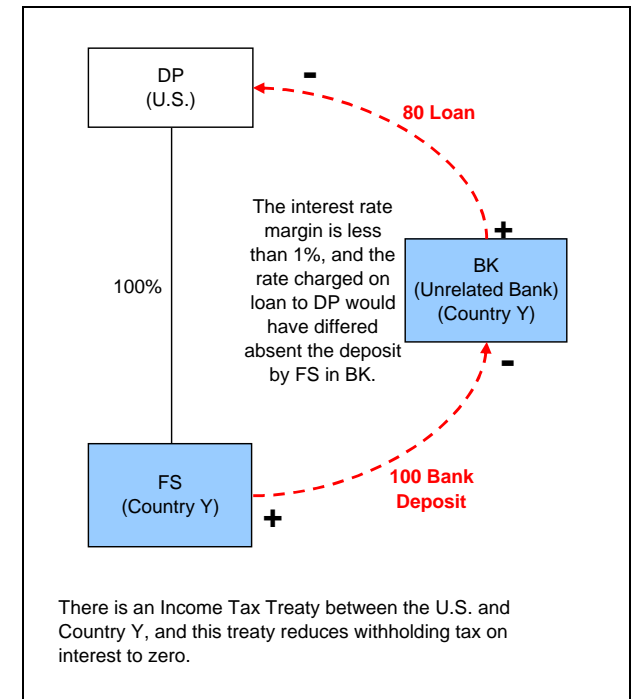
DP
(U.S.)

-

80 Loan

The interest rate margin is less than 1%, and the rate charged on loan to DP would have differed absent the deposit by FS in BK.

+

BK
(Unrelated Bank)
(Country Y)

100%

-

FS
(Country Y)

100 Bank Deposit

+

There is an Income Tax Treaty between the U.S. and Country Y, and this treaty reduces withholding tax on interest to zero.